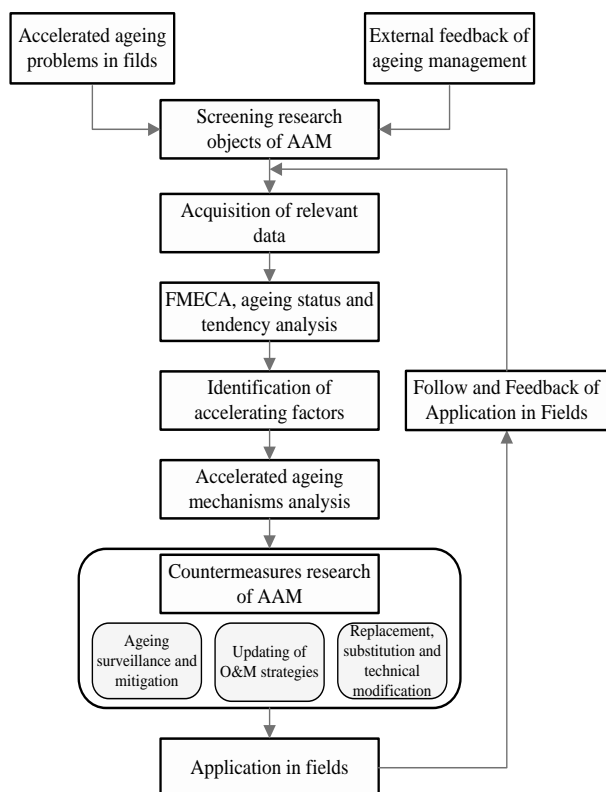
Accelerated ageing problems in filds

External feedback of ageing management

Screening research objects of AAM

Acquisition of relevant data

FMECA, ageing status and tendency analysis

Identification of accelerating factors

Accelerated ageing mechanisms analysis

Countermeasures research of AAM

Ageing surveillance and mitigation

Updating of O&M strategies

Replacement, substitution and technical modification

Application in fields

Follow and Feedback of Application in Fields